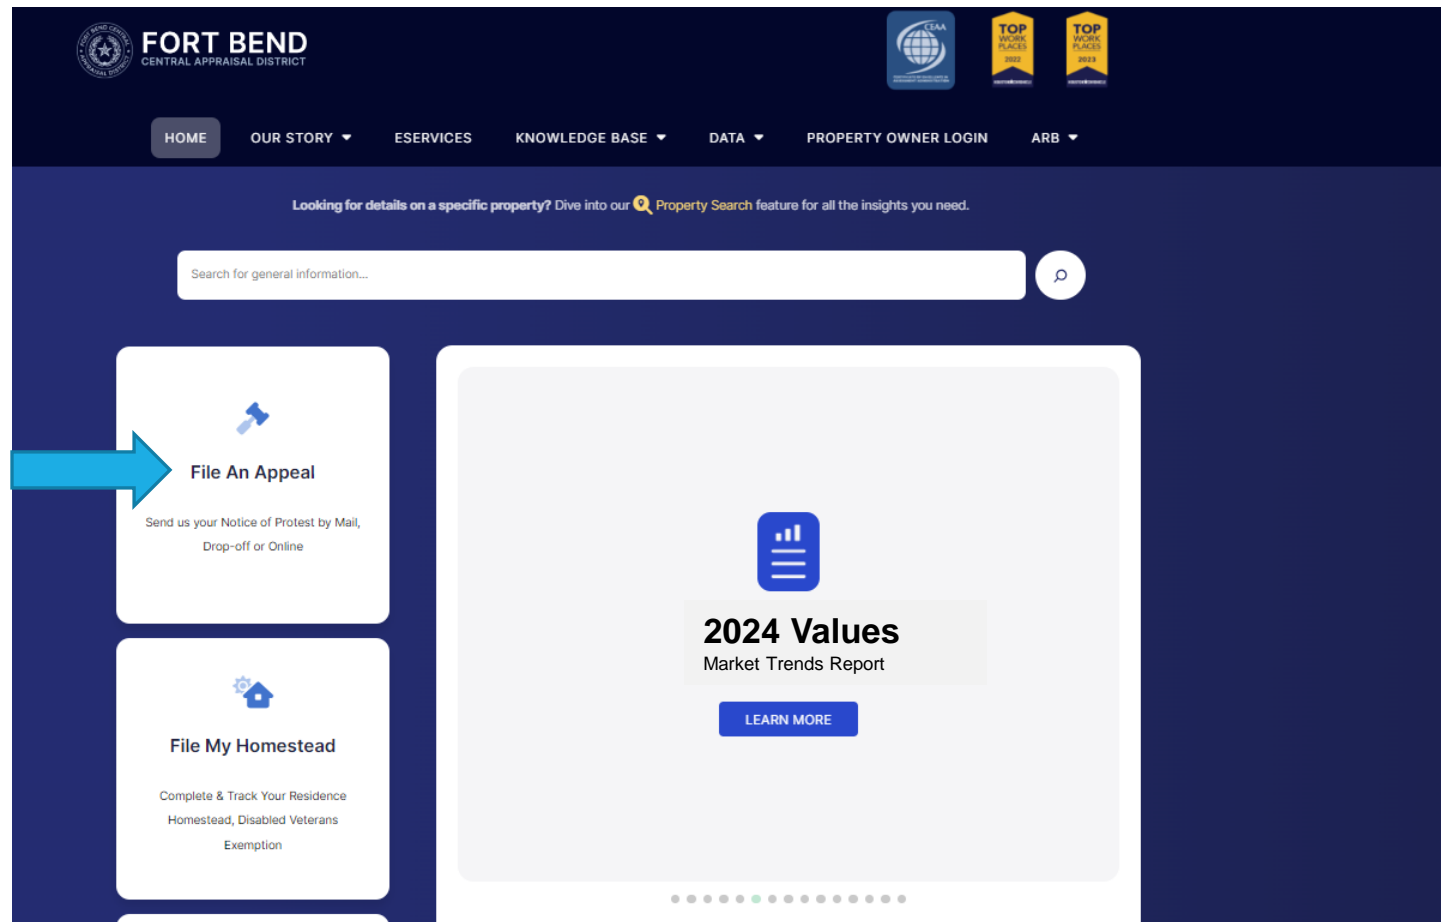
FORT BEND
CENTRAL APPRAISAL DISTRICT

IAAO

TOP WORK PLACES 2022

TOP WORK PLACES 2023

HOME
OUR STORY
ESERVICES
KNOWLEDGE BASE
DATA
PROPERTY OWNER LOGIN
ARB

Looking for details on a specific property? Dive into our Property Search feature for all the insights you need.

Search for general information...

File An Appeal

Send us your Notice of Protest by Mail, Drop-off or Online

File My Homestead

Complete & Track Your Residence Homestead, Disabled Veterans Exemption

2024 Values
Market Trends Report

LEARN MORE